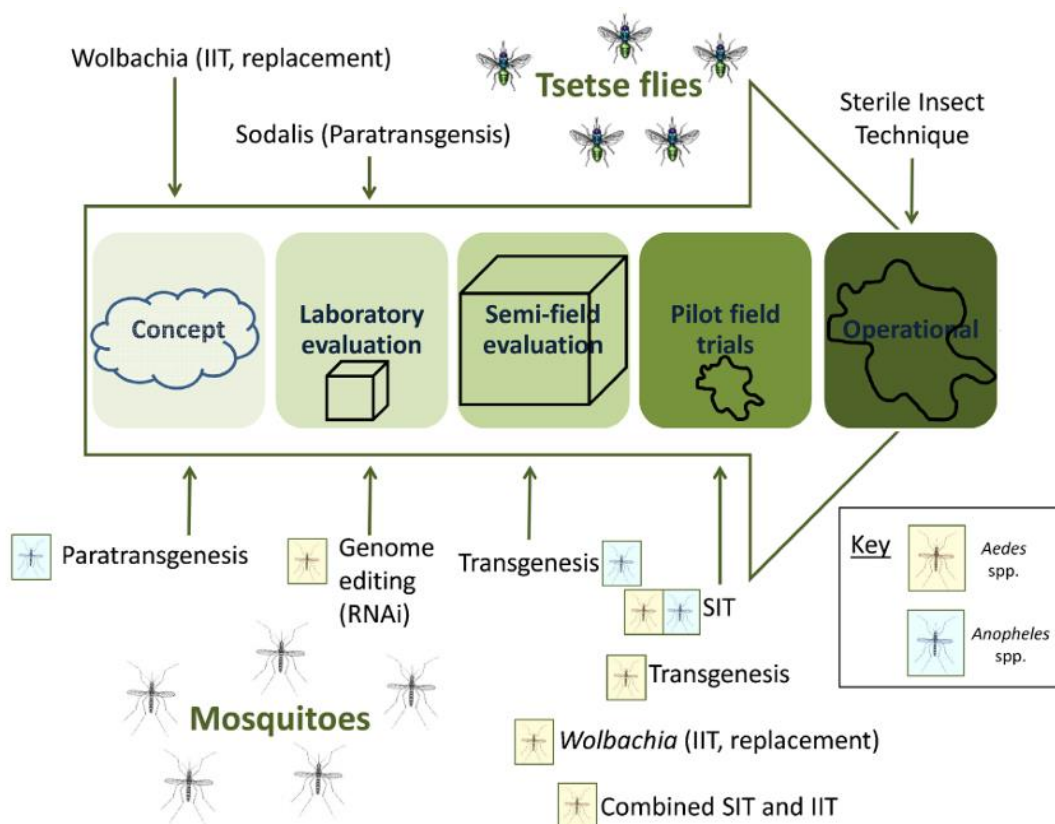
Wolbachia (IIT, replacement)

Tsetse flies

Sodalis (Paratransgensis)

Sterile Insect Technique

Concept

Laboratory evaluation

Semi-field evaluation

Pilot field trials

Operational

Paratransgenesis

Genome editing (RNAi)

Transgenesis

SIT

Transgenesis

*Wolbachia* (IIT, replacement)

Combined SIT and IIT

Mosquitoes

Key

*Aedes* spp.

*Anopheles* spp.